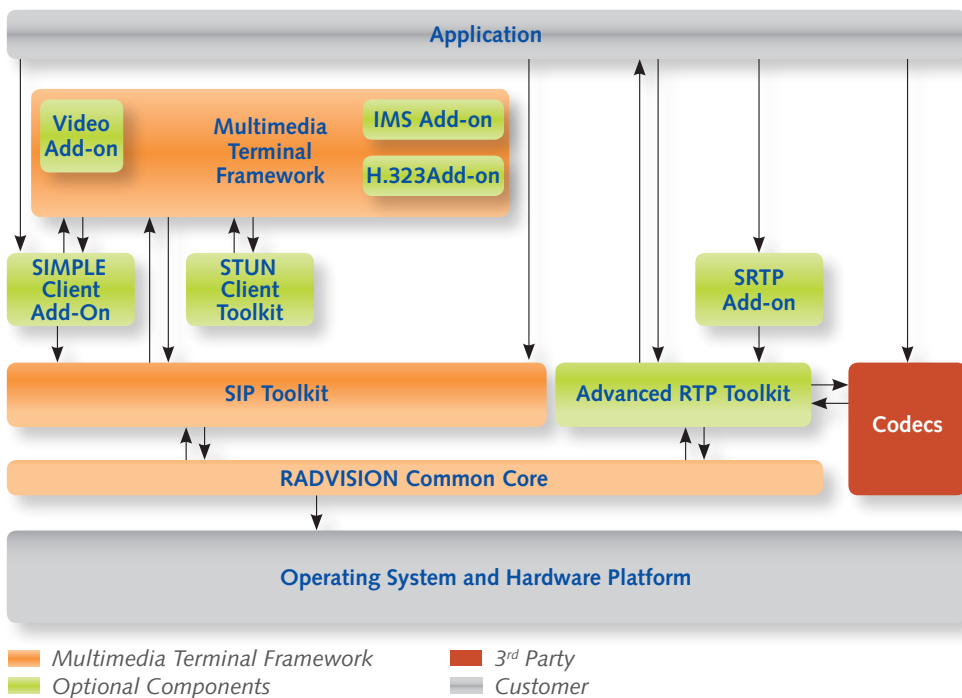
Application

Video Add-on

Multimedia Terminal Framework

IMS Add-on

H.323Add-on

SIMPLE Client Add-On

STUN Client Toolkit

SRTP Add-on

SIP Toolkit

Advanced RTP Toolkit

Codecs

RADVISION Common Core

Operating System and Hardware Platform

Multimedia Terminal Framework
Optional Components
$3^{rd}$ Party
Customer